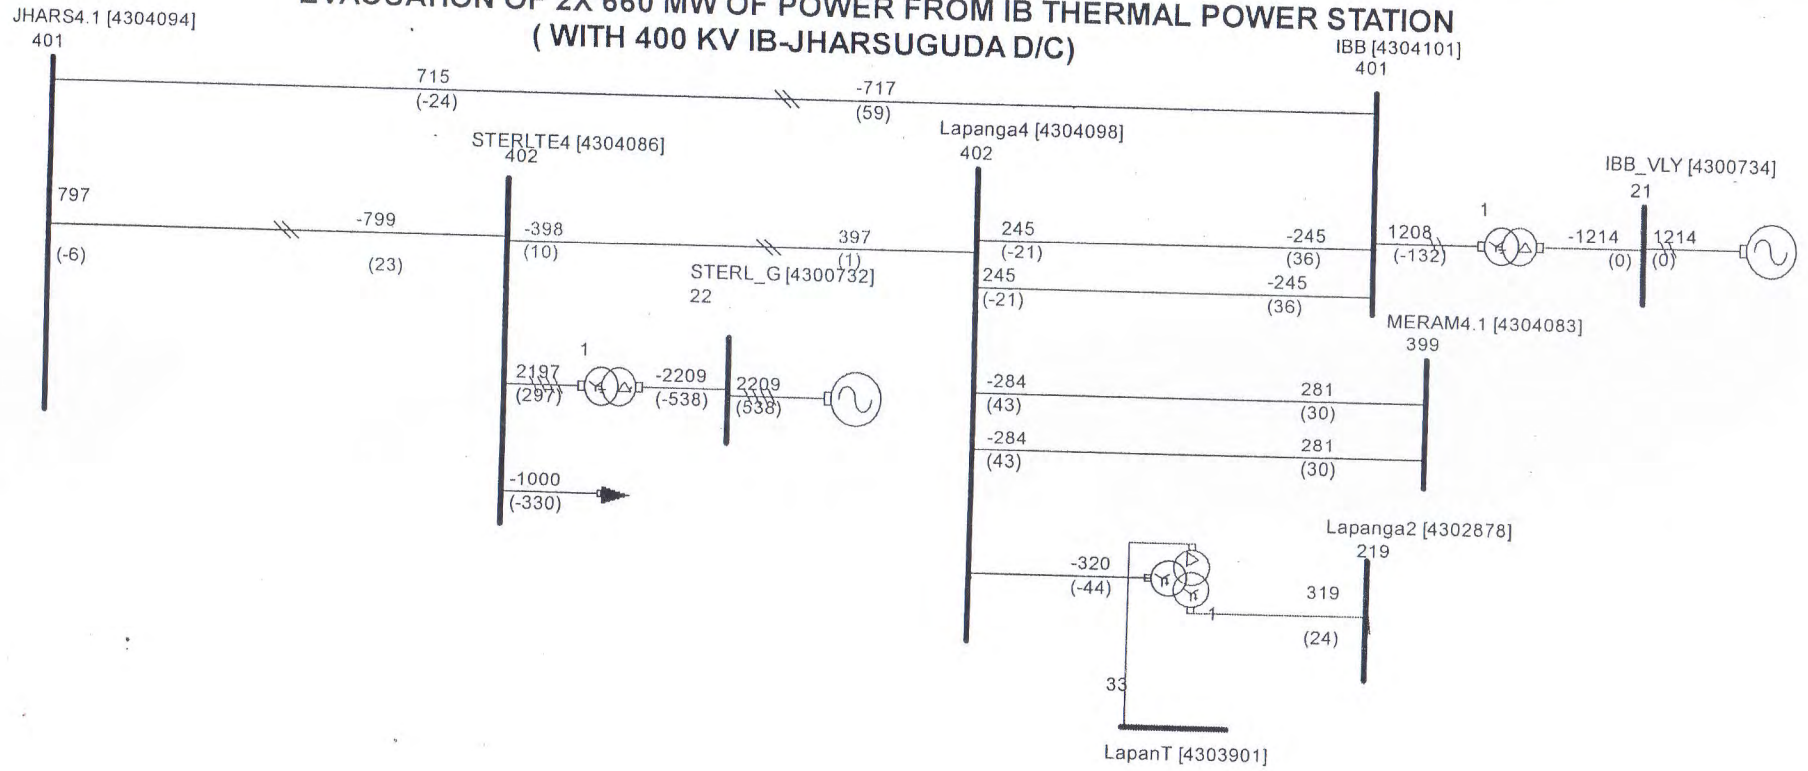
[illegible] OF 2X 660 MW OF POWER FROM IB THERMAL POWER STATION
( WITH 400 KV IB-JHARSUGUDA D/C)

JHARS4.1 [4304094]
401

715
(-24)

-717
(59)

IBB [4304101]
401

STERLTE4 [4304086]
402

Lapanga4 [4304098]
402

IBB_VLY [4300734]
21

797
(-6)

-799
(23)

-398
(10)

397
(1)

245
(-21)

-245
(36)

1208
(-132)

1

-1214
(0)

1214
(0)

STERL_G [4300732]
22

245
(-21)

-245
(36)

MERAM4.1 [4304083]
399

1

2197
(297)

-2209
(-538)

2209
(538)

-284
(43)

281
(30)

-284
(43)

281
(30)

-1000
(-330)

Lapanga2 [4302878]
219

-320
(-44)

319
(24)

1

33

LapanT [4303901]